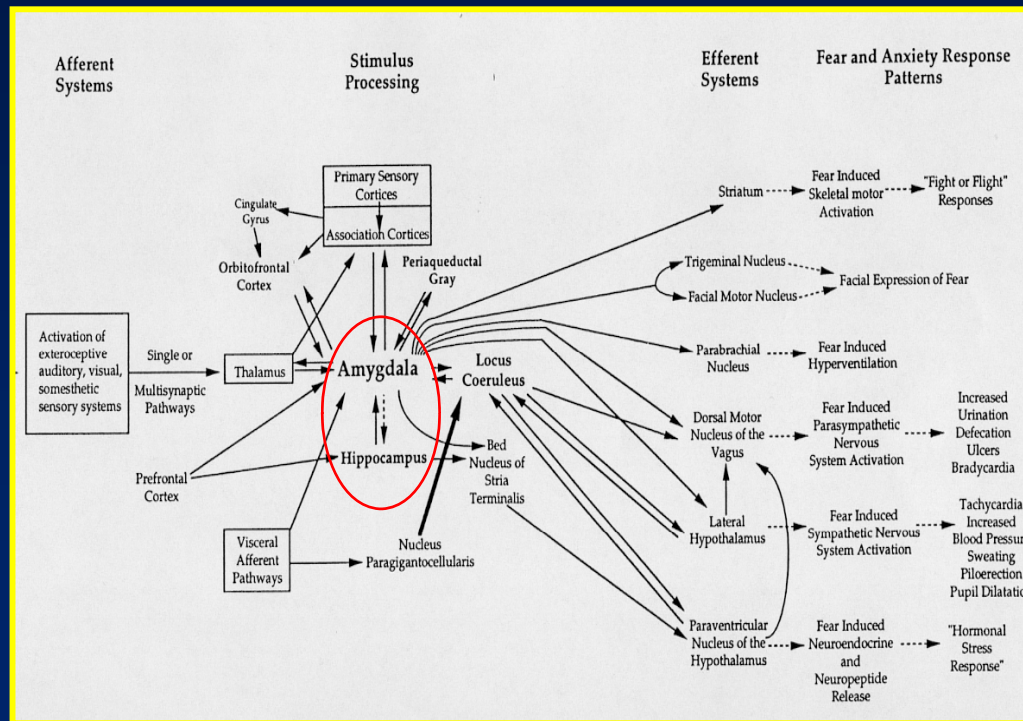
Afferent Systems

Stimulus Processing

Efferent Systems

Fear and Anxiety Response Patterns

Primary Sensory Cortices

Association Cortices

Cingulate Gyrus

Orbitofrontal Cortex

Periaqueductal Gray

Activation of exteroceptive auditory, visual, somesthetic sensory systems

Single or Multisynaptic Pathways

Thalamus

Amygdala

Locus Coeruleus

Hippocampus

Bed Nucleus of Stria Terminalis

Prefrontal Cortex

Visceral Afferent Pathways

Nucleus Paragigantocellularis

Striatum

Fear Induced Skeletal motor Activation

"Fight or Flight" Responses

Trigeminal Nucleus

Facial Motor Nucleus

Facial Expression of Fear

Parabrachial Nucleus

Fear Induced Hyperventilation

Dorsal Motor Nucleus of the Vagus

Fear Induced Parasympathetic Nervous System Activation

Increased Urination Defecation Ulcers Bradycardia

Lateral Hypothalamus

Fear Induced Sympathetic Nervous System Activation

Tachycardia Increased Blood Pressur Sweating Piloerection Pupil Dilatatio

Paraventricular Nucleus of the Hypothalamus

Fear Induced Neuroendocrine and Neuropeptide Release

"Hormonal Stress Response"